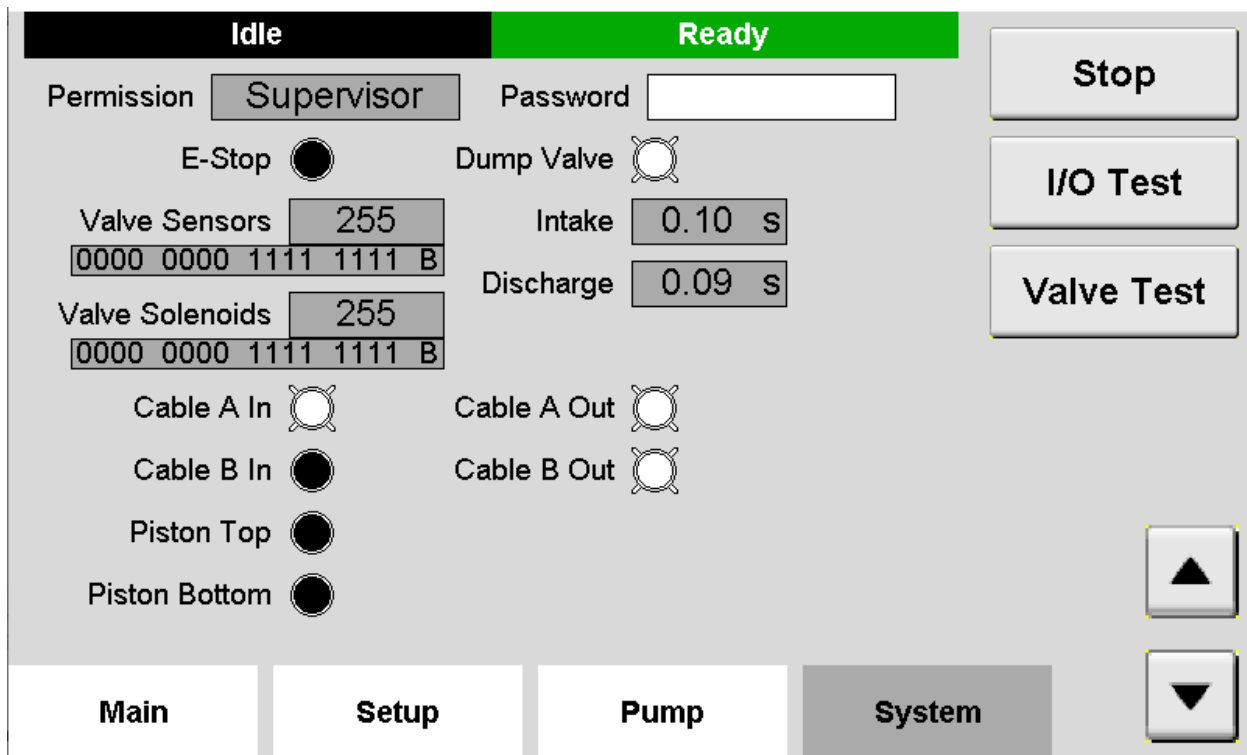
Idle

Ready

Stop

Permission Supervisor

Password

E-Stop

Dump Valve

I/O Test

Valve Sensors 255

0000 0000 1111 1111 B

Intake 0.10 s

Discharge 0.09 s

Valve Test

Valve Solenoids 255

0000 0000 1111 1111 B

Cable A In

Cable A Out

Cable B In

Cable B Out

Piston Top

Piston Bottom

Main

Setup

Pump

System